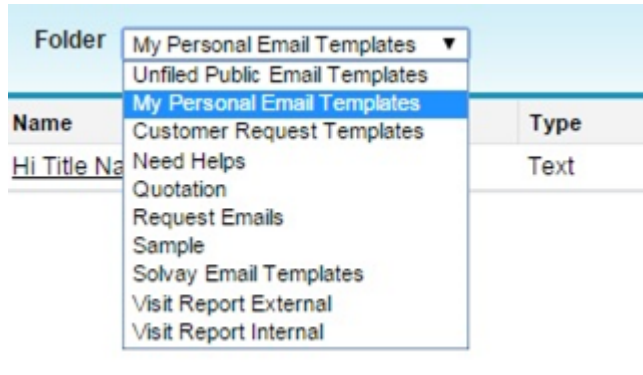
Folder My Personal Email Templates ▼

Unfiled Public Email Templates
My Personal Email Templates
Customer Request Templates
Need Helps
Quotation
Request Emails
Sample
Solvay Email Templates
Visit Report External
Visit Report Internal

| Name | Type |
|---|---|
| Hi Title Na | Text |